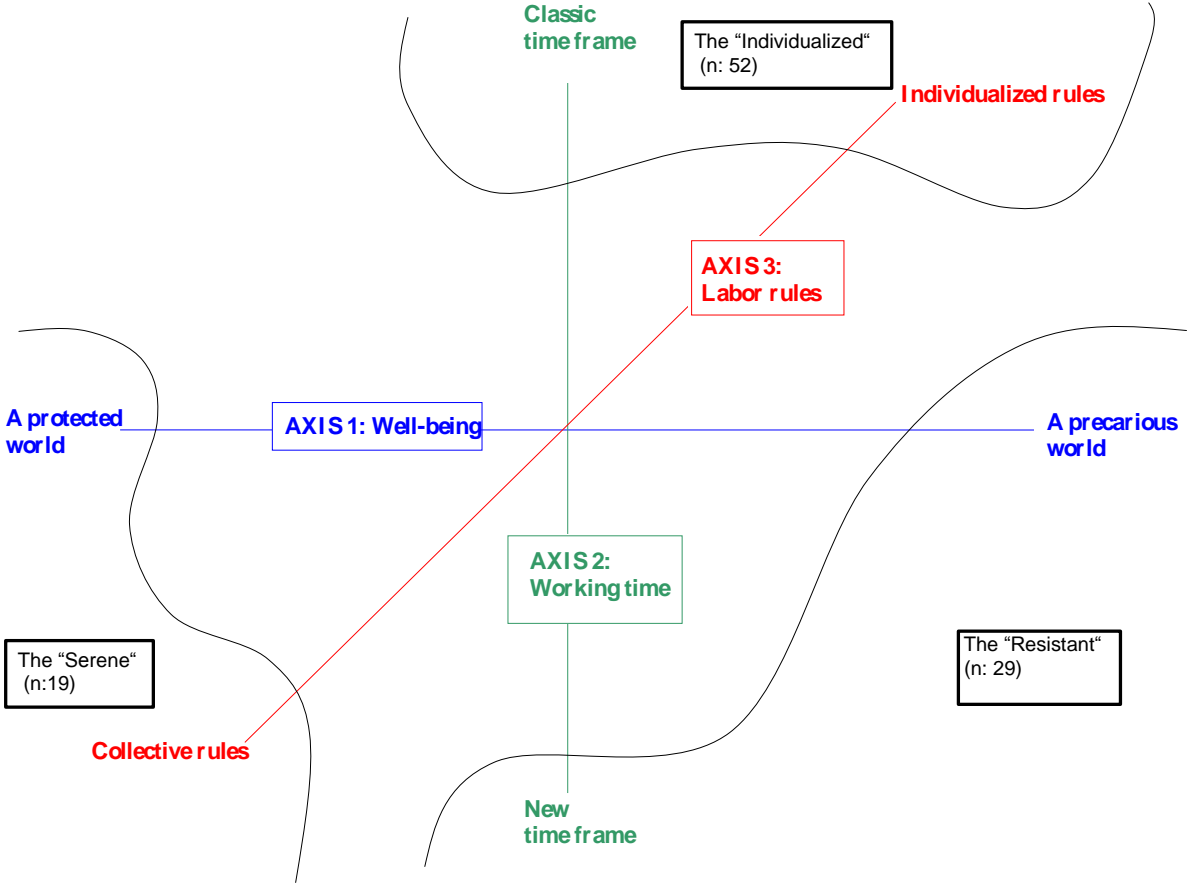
Classic time frame

The “Individualized“ (n: 52)

Individualized rules

AXIS 3: Labor rules

A protected world

AXIS 1: Well-being

A precarious world

AXIS 2: Working time

The “Serene“ (n:19)

The “Resistant“ (n: 29)

Collective rules

New time frame